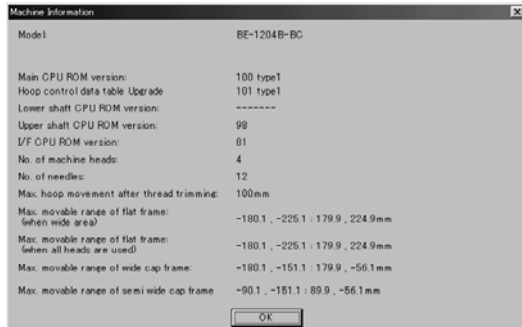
Machine Information

Model: BE-1204B-BC

Main CPU ROM version: 100 type1
Hoop control data table Upgrade 101 type1
Lower shaft CPU ROM version: -------
Upper shaft CPU ROM version: 98
I/F CPU ROM version: 81
No. of machine heads: 4
No. of needles: 12
Max. hoop movement after thread trimming: 100mm
Max. movable range of flat frame: (when wide area) -180.1 , -225.1 : 179.9 , 224.9mm
Max. movable range of flat frame: (when all heads are used) -180.1 , -225.1 : 179.9 , 224.9mm
Max. movable range of wide cap frame: -180.1 , -151.1 : 179.9 , -56.1mm
Max. movable range of semi wide cap frame -90.1 , -151.1 : 89.9 , -56.1mm

OK